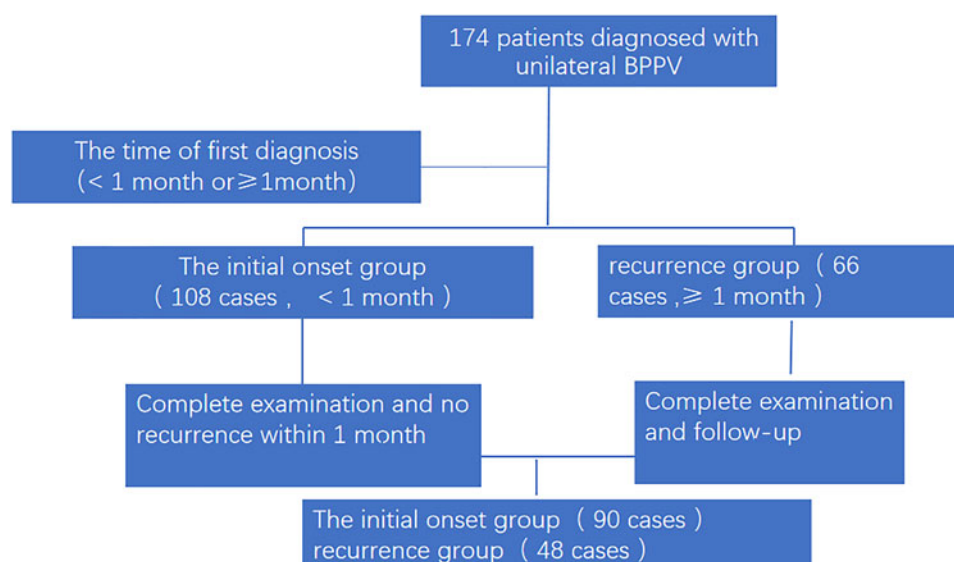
174 patients diagnosed with unilateral BPPV

The time of first diagnosis （< 1 month or≥1month）

The initial onset group （108 cases， < 1 month）

recurrence group （66 cases，≥ 1 month）

Complete examination and no recurrence within 1 month

Complete examination and follow-up

The initial onset group （90 cases）
recurrence group （48 cases）